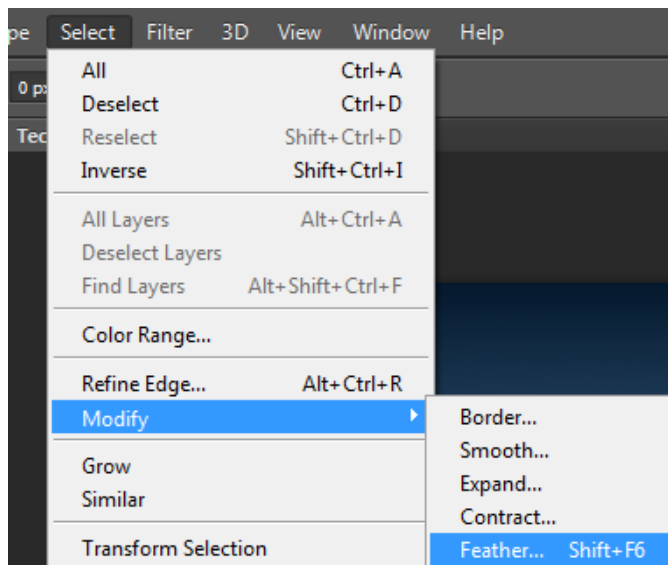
pe Select Filter 3D View Window Help

0 px

Tec

All Ctrl+A
Deselect Ctrl+D
Reselect Shift+Ctrl+D
Inverse Shift+Ctrl+I

All Layers Alt+Ctrl+A
Deselect Layers
Find Layers Alt+Shift+Ctrl+F

Color Range...

Refine Edge... Alt+Ctrl+R
Modify

Grow
Similar

Transform Selection

Border...
Smooth...
Expand...
Contract...
Feather... Shift+F6